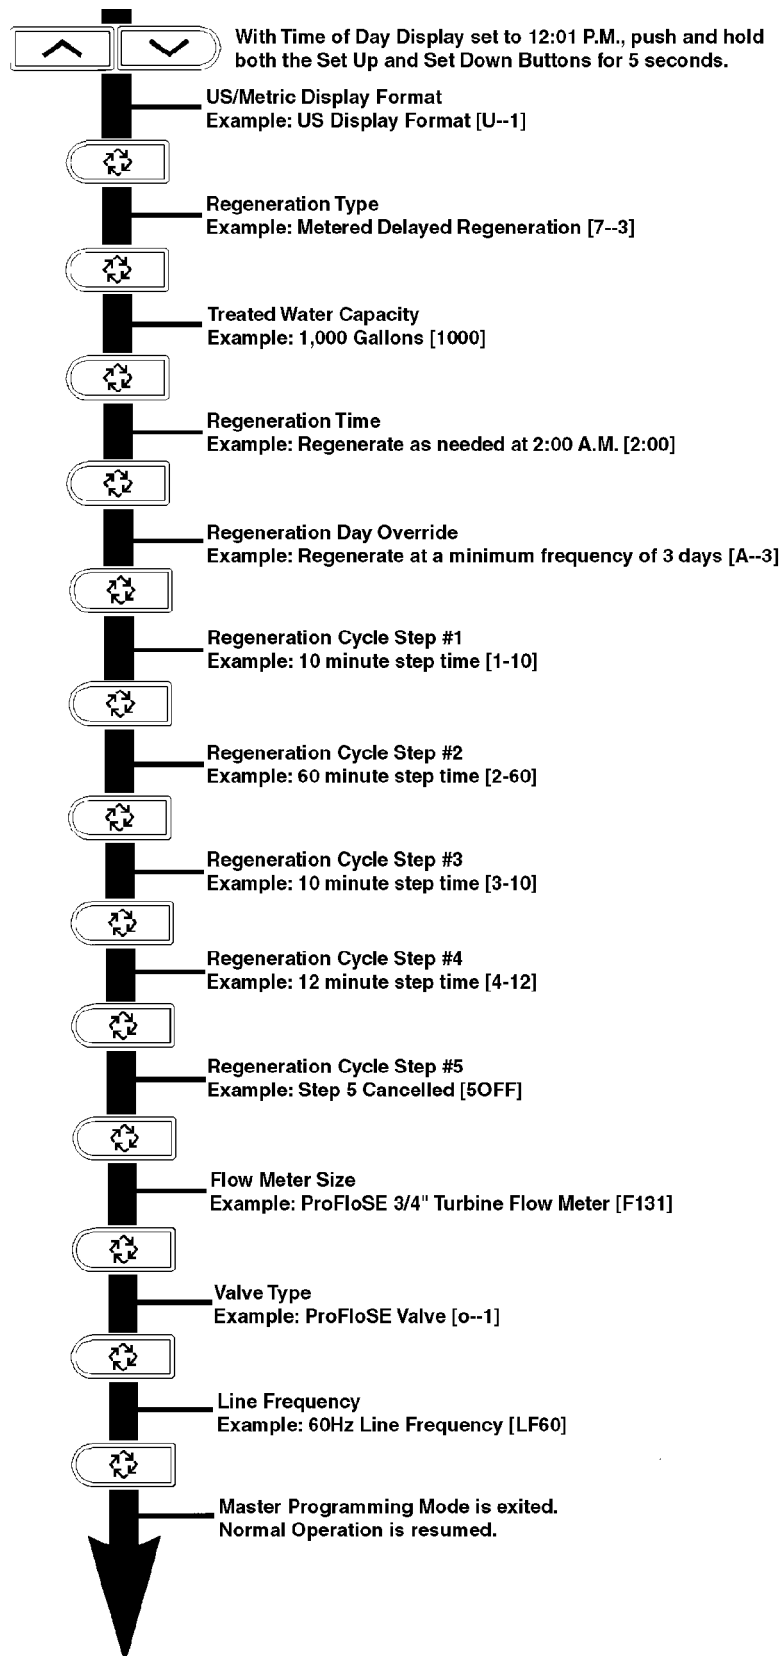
With Time of Day Display set to 12:01 P.M., push and hold both the Set Up and Set Down Buttons for 5 seconds.

US/Metric Display Format
Example: US Display Format [U--1]

Regeneration Type
Example: Metered Delayed Regeneration [7--3]

Treated Water Capacity
Example: 1,000 Gallons [1000]

Regeneration Time
Example: Regenerate as needed at 2:00 A.M. [2:00]

Regeneration Day Override
Example: Regenerate at a minimum frequency of 3 days [A--3]

Regeneration Cycle Step #1
Example: 10 minute step time [1-10]

Regeneration Cycle Step #2
Example: 60 minute step time [2-60]

Regeneration Cycle Step #3
Example: 10 minute step time [3-10]

Regeneration Cycle Step #4
Example: 12 minute step time [4-12]

Regeneration Cycle Step #5
Example: Step 5 Cancelled [5OFF]

Flow Meter Size
Example: ProFloSE 3/4" Turbine Flow Meter [F131]

Valve Type
Example: ProFloSE Valve [o--1]

Line Frequency
Example: 60Hz Line Frequency [LF60]

Master Programming Mode is exited.
Normal Operation is resumed.